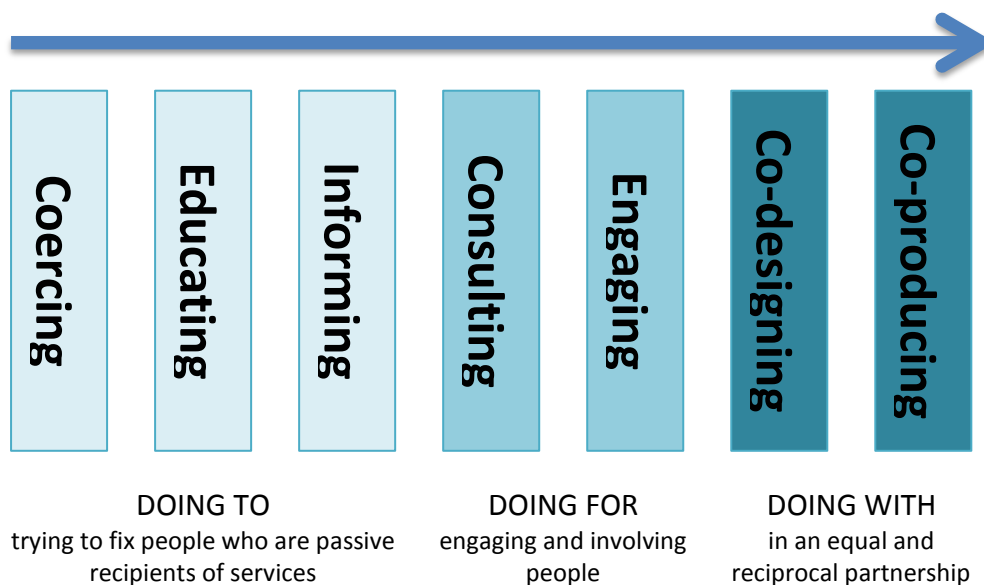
Coercing

Educating

Informing

Consulting

Engaging

Co-designing

Co-producing

DOING TO
trying to fix people who are passive recipients of services

DOING FOR
engaging and involving people

DOING WITH
in an equal and reciprocal partnership